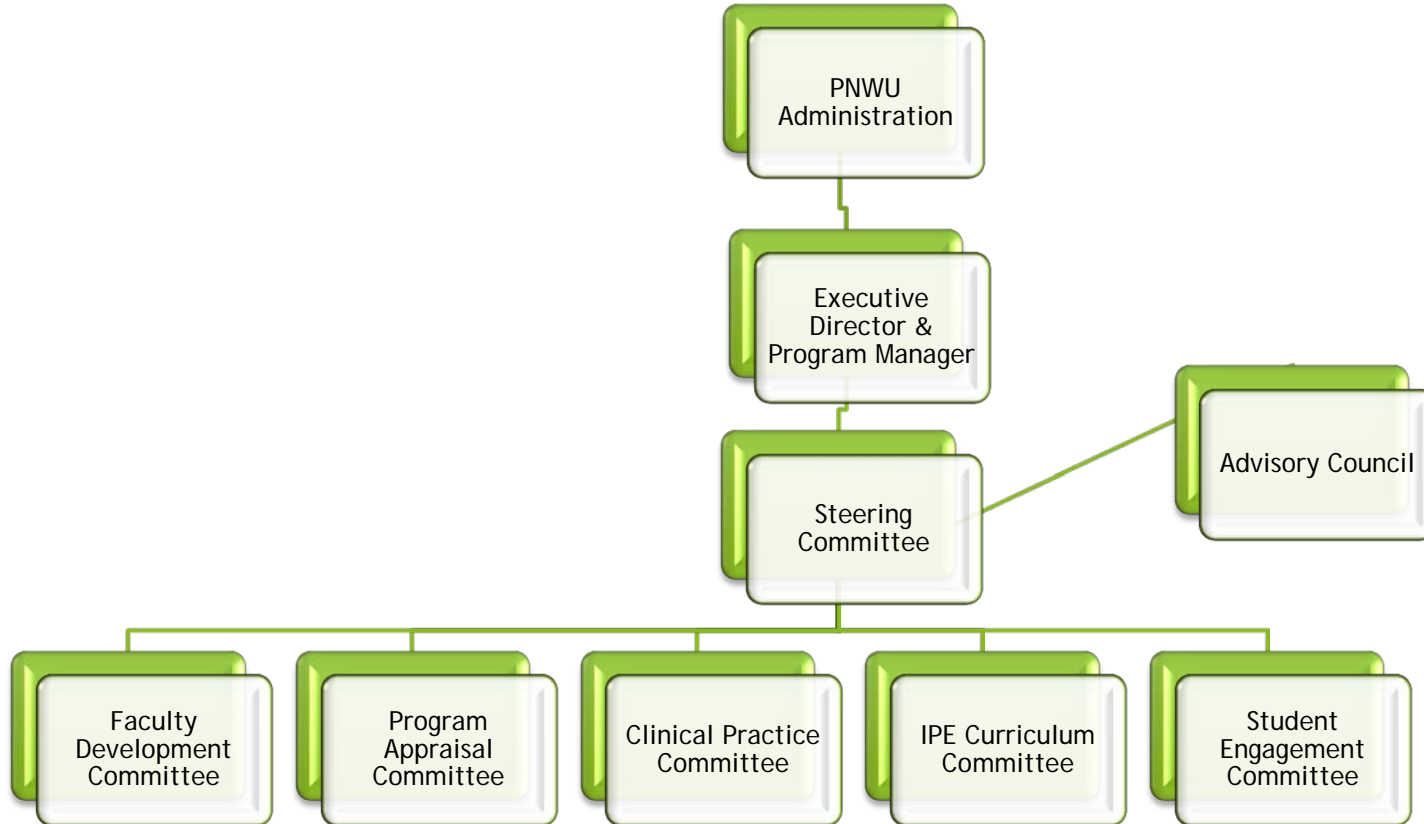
PNWU Administration

Executive Director & Program Manager

Steering Committee

Advisory Council

Faculty Development Committee

Program Appraisal Committee

Clinical Practice Committee

IPE Curriculum Committee

Student Engagement Committee